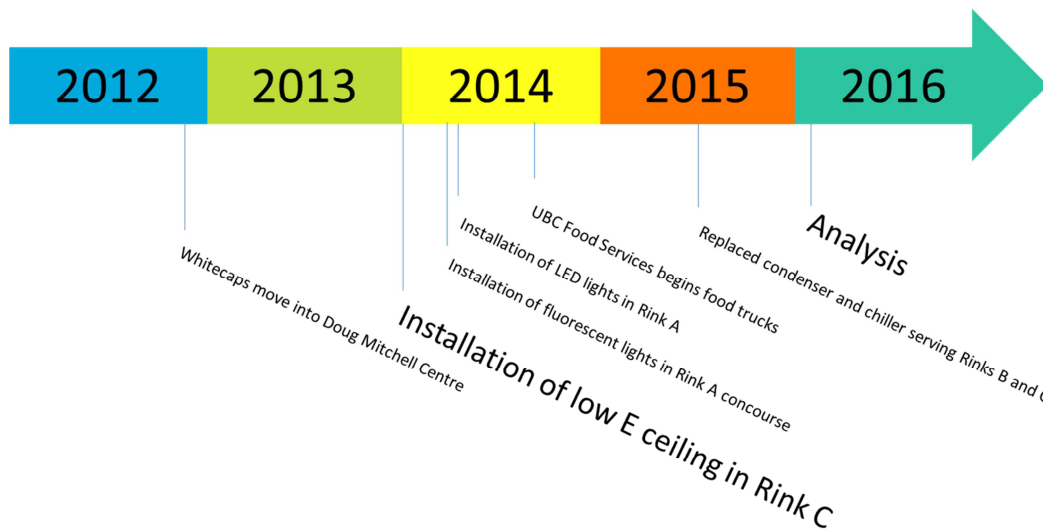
2012 2013 2014 2015 2016

Whitecaps move into Doug Mitchell Centre

Installation of low E ceiling in Rink C

Installation of fluorescent lights in Rink A concourse

Installation of LED lights in Rink A

UBC Food Services begins food trucks

Replaced condenser and chiller serving Rinks B and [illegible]

Analysis